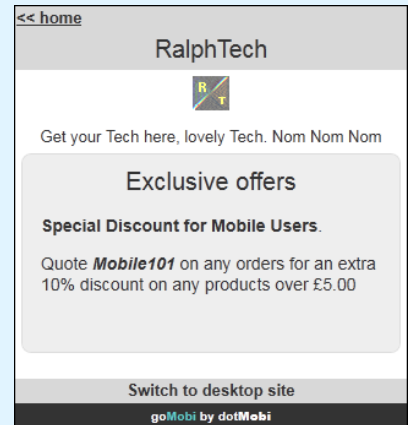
<< home

RalphTech

R T

Get your Tech here, lovely Tech. Nom Nom Nom

Exclusive offers

**Special Discount for Mobile Users**.

Quote ***Mobile101*** on any orders for an extra 10% discount on any products over £5.00

Switch to desktop site

goMobi by dotMobi